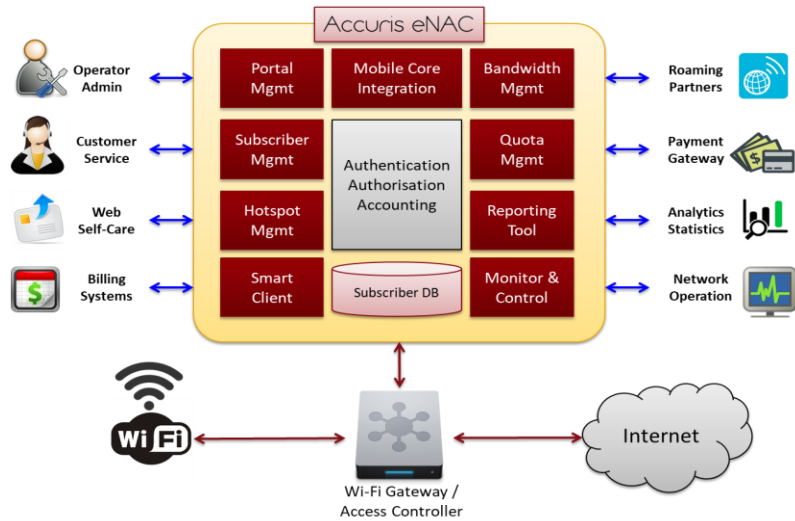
Accuris eNAC

Operator Admin

Customer Service

Web Self-Care

Billing Systems

Portal Mgmt

Mobile Core Integration

Bandwidth Mgmt

Subscriber Mgmt

Authentication Authorisation Accounting

Quota Mgmt

Hotspot Mgmt

Reporting Tool

Smart Client

Subscriber DB

Monitor & Control

Roaming Partners

Payment Gateway

Analytics Statistics

Network Operation

Wi Fi

Internet

Wi-Fi Gateway / Access Controller